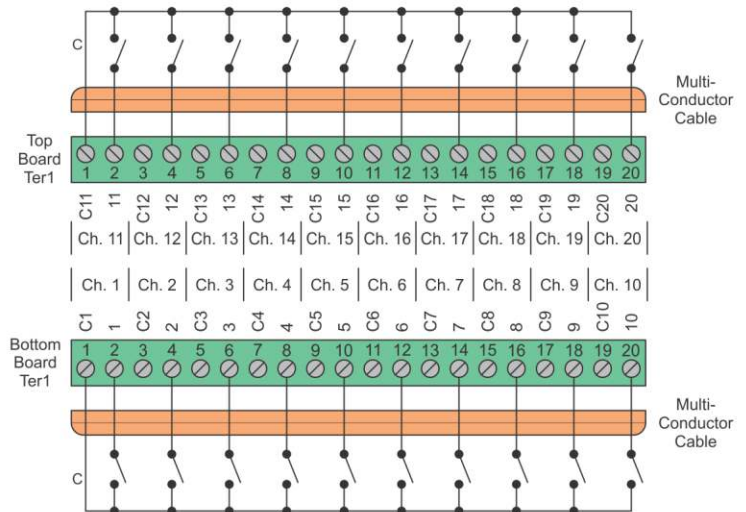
C

Multi-Conductor Cable

Top Board Ter1

1 2 3 4 5 6 7 8 9 10 11 12 13 14 15 16 17 18 19 20

C11 11 C12 12 C13 13 C14 14 C15 15 C16 16 C17 17 C18 18 C19 19 C20 20

Ch. 11 | Ch. 12 | Ch. 13 | Ch. 14 | Ch. 15 | Ch. 16 | Ch. 17 | Ch. 18 | Ch. 19 | Ch. 20

Ch. 1 | Ch. 2 | Ch. 3 | Ch. 4 | Ch. 5 | Ch. 6 | Ch. 7 | Ch. 8 | Ch. 9 | Ch. 10

C1 1 C2 2 C3 3 C4 4 C5 5 C6 6 C7 7 C8 8 C9 9 C10 10

Bottom Board Ter1

1 2 3 4 5 6 7 8 9 10 11 12 13 14 15 16 17 18 19 20

Multi-Conductor Cable

C